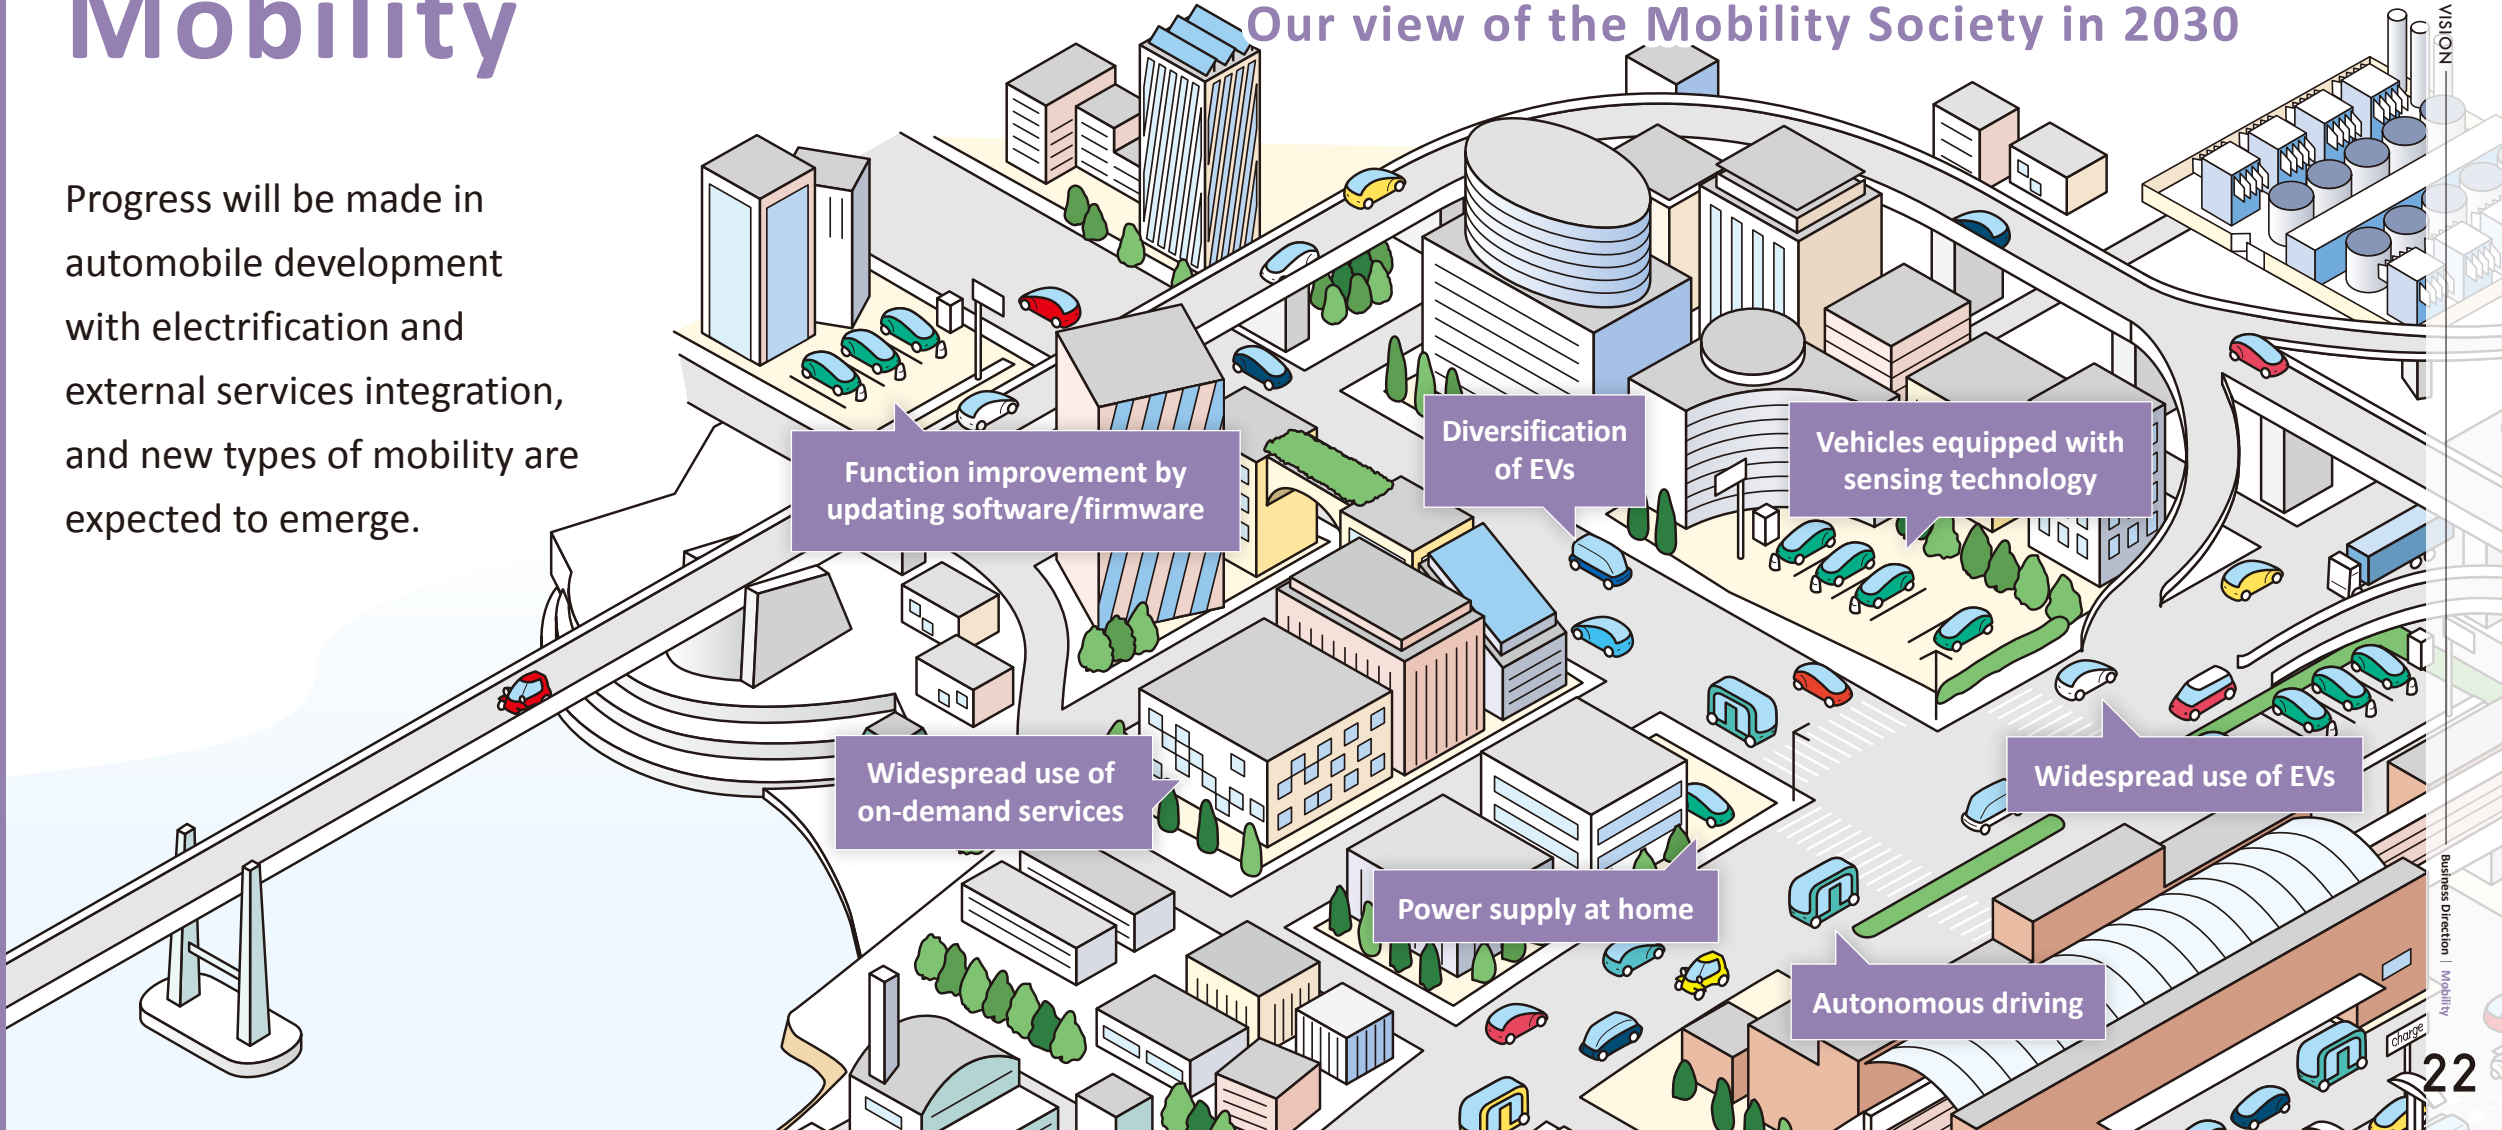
Mobility

Our view of the Mobility Society in 2030

VISION

Progress will be made in automobile development with electrification and external services integration, and new types of mobility are expected to emerge.

Function improvement by updating software/firmware

Diversification of EVs

Vehicles equipped with sensing technology

Widespread use of on-demand services

Widespread use of EVs

Power supply at home

Autonomous driving

charge

Business Direction | Mobility

22